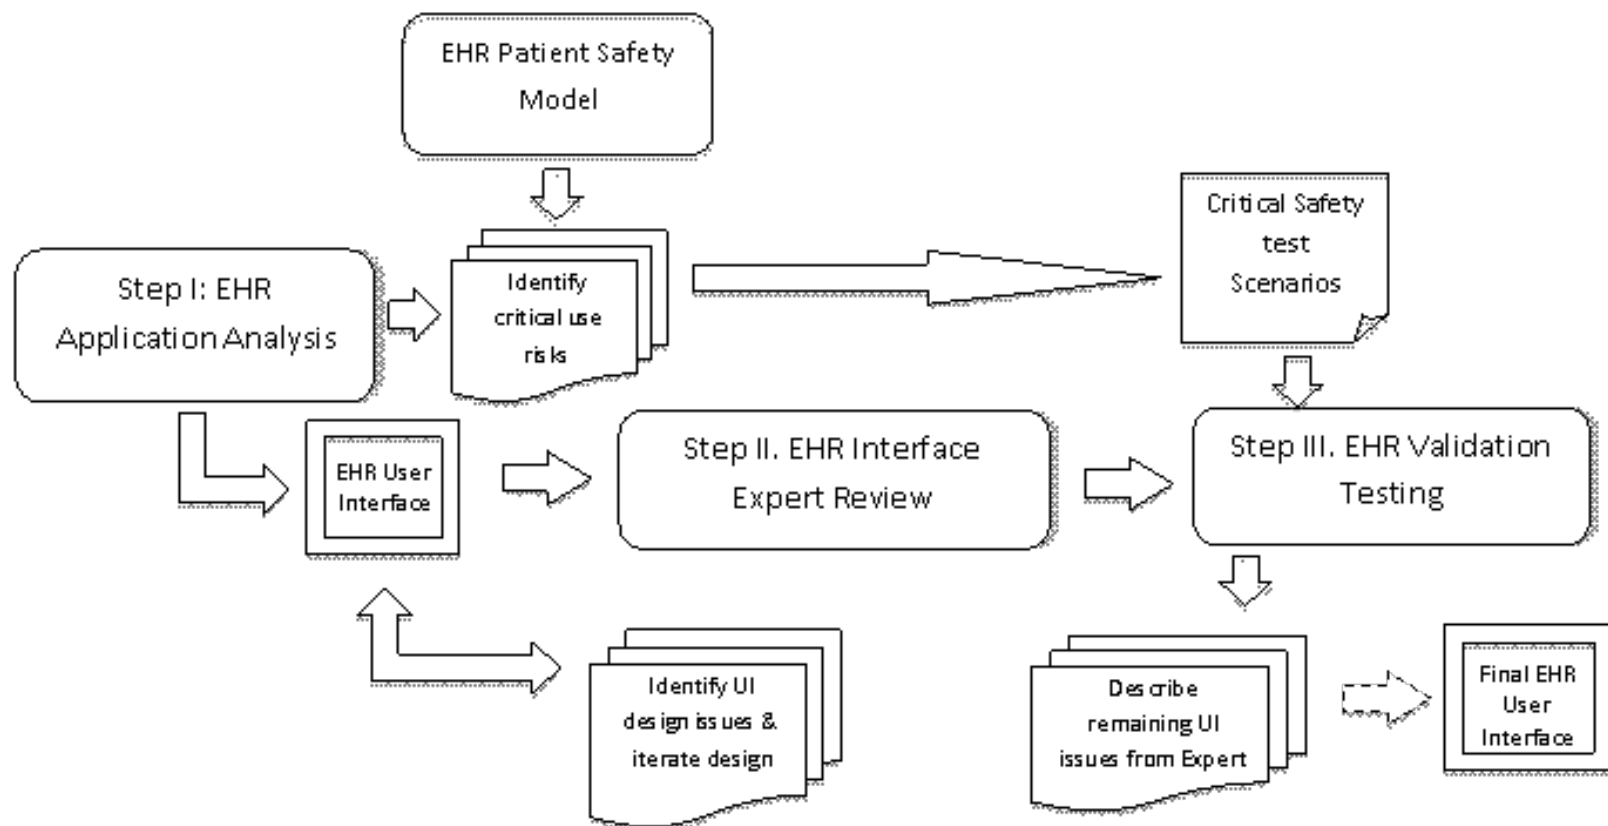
EHR Patient Safety Model

Step I: EHR Application Analysis

Identify critical use risks

Critical Safety test Scenarios

EHR User Interface

Step II. EHR Interface Expert Review

Step III. EHR Validation Testing

Identify UI design issues & iterate design

Describe remaining UI issues from Expert

Final EHR User Interface